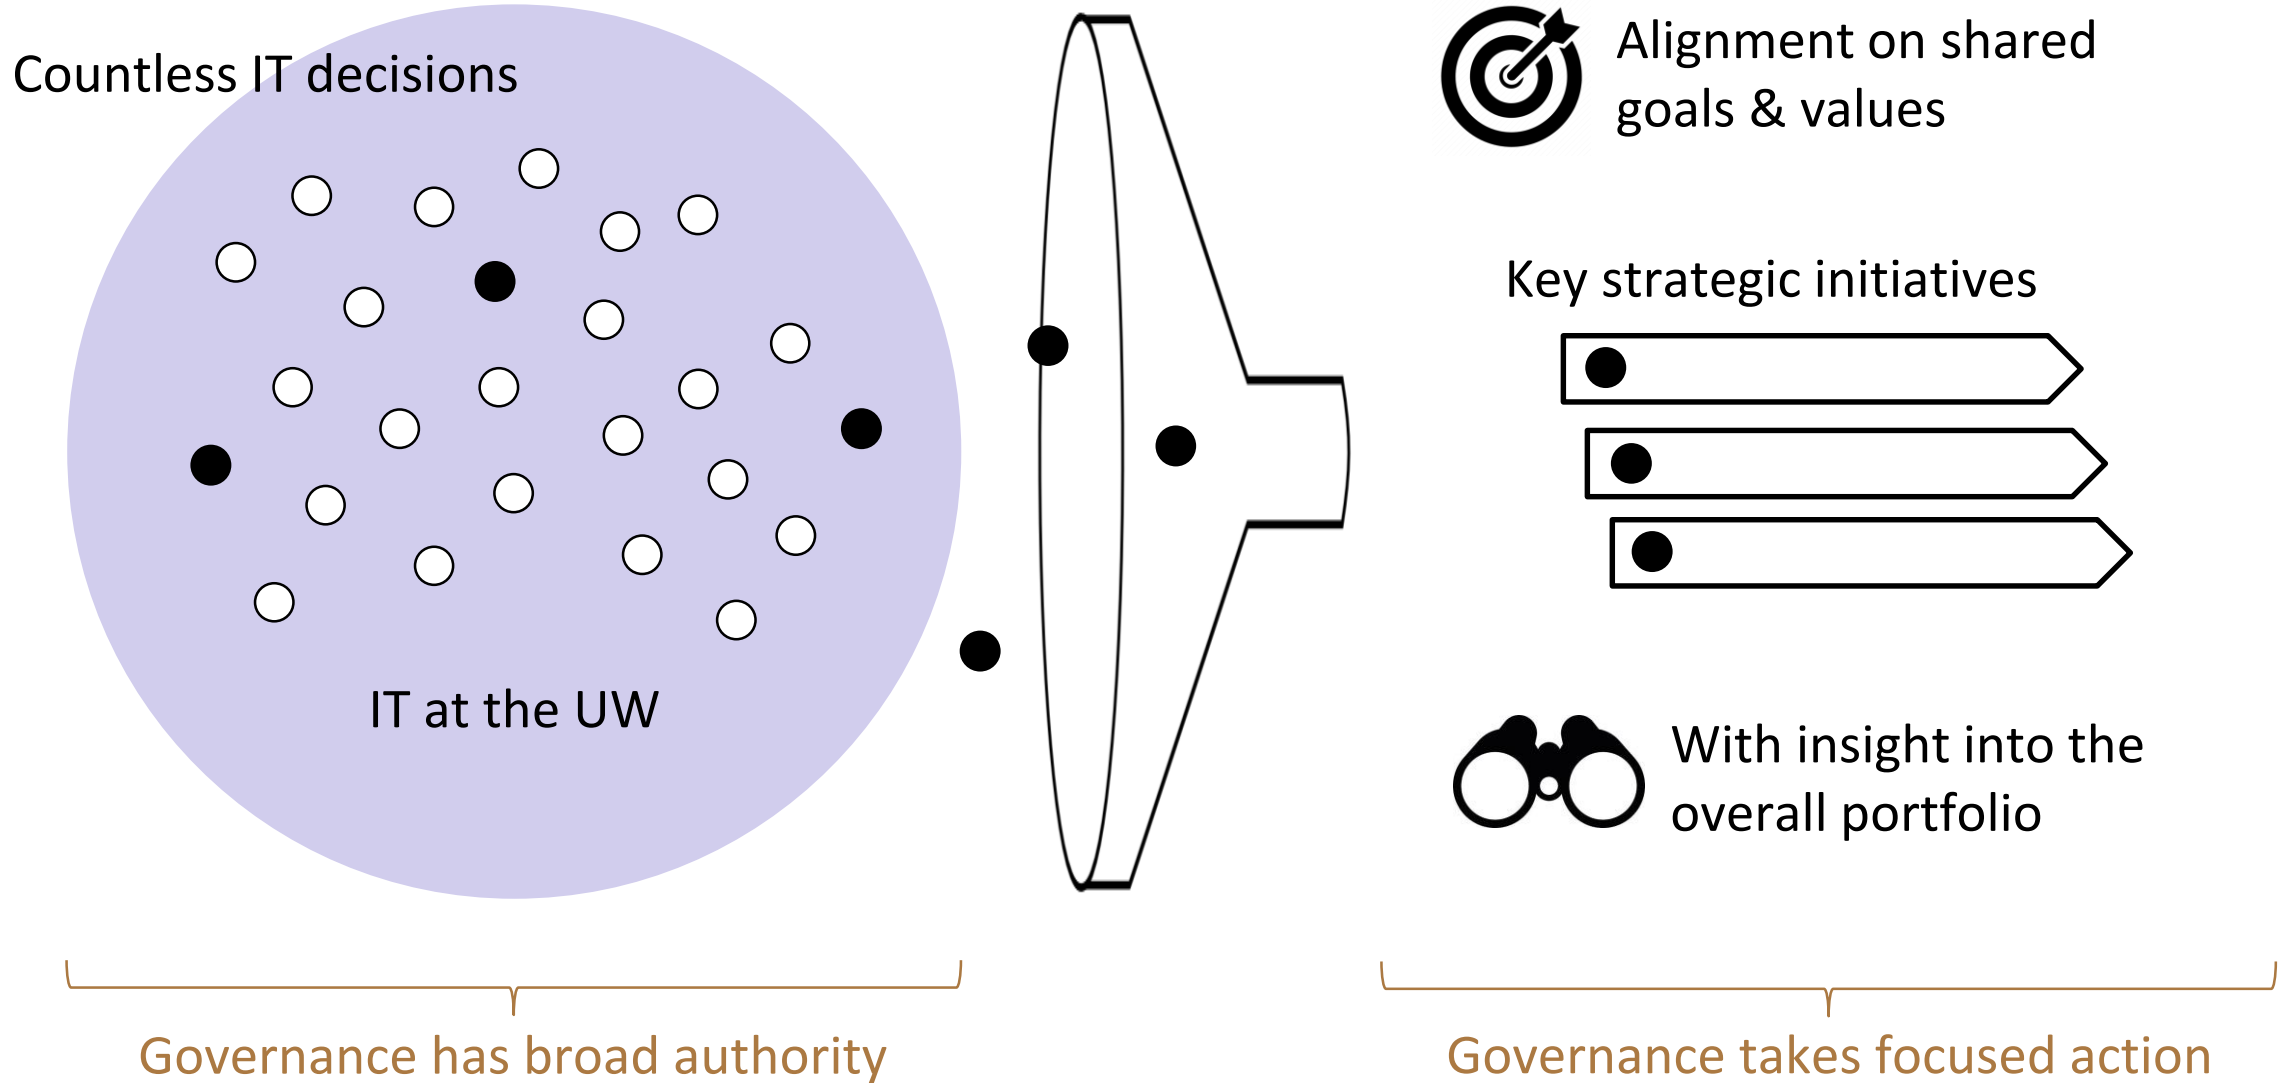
Countless IT decisions

IT at the UW

Alignment on shared goals & values

Key strategic initiatives

With insight into the overall portfolio

Governance has broad authority

Governance takes focused action